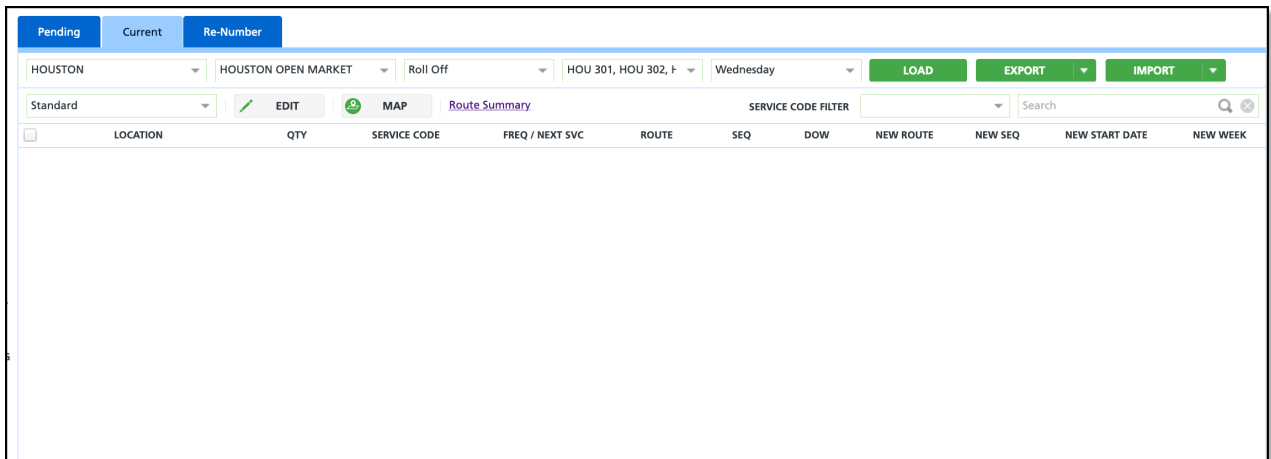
Pending Current Re-Number

HOUSTON HOUSTON OPEN MARKET Roll Off HOU 301, HOU 302, H Wednesday LOAD EXPORT IMPORT

Standard EDIT MAP Route Summary SERVICE CODE FILTER Search

| | LOCATION | QTY | SERVICE CODE | FREQ / NEXT SVC | ROUTE | SEQ | DOW | NEW ROUTE | NEW SEQ | NEW START DATE | NEW WEEK |
|---|---|---|---|---|---|---|---|---|---|---|---|